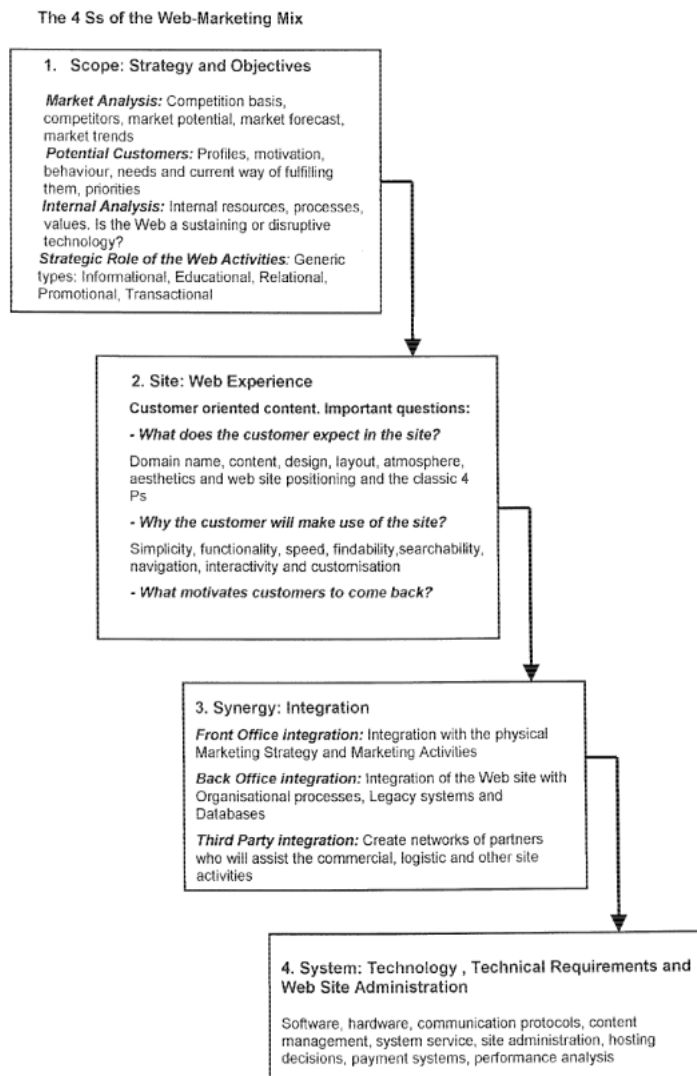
The 4 Ss of the Web-Marketing Mix

1. Scope: Strategy and Objectives

*Market Analysis:* Competition basis, competitors, market potential, market forecast, market trends
*Potential Customers:* Profiles, motivation, behaviour, needs and current way of fulfilling them, priorities
*Internal Analysis:* Internal resources, processes, values. Is the Web a sustaining or disruptive technology?
*Strategic Role of the Web Activities:* Generic types: Informational, Educational, Relational, Promotional, Transactional

2. Site: Web Experience

Customer oriented content. Important questions:

*- What does the customer expect in the site?*

Domain name, content, design, layout, atmosphere, aesthetics and web site positioning and the classic 4 Ps

*- Why the customer will make use of the site?*

Simplicity, functionality, speed, findability,searchability, navigation, interactivity and customisation

*- What motivates customers to come back?*

3. Synergy: Integration

*Front Office integration:* Integration with the physical Marketing Strategy and Marketing Activities

*Back Office integration:* Integration of the Web site with Organisational processes, Legacy systems and Databases

*Third Party integration:* Create networks of partners who will assist the commercial, logistic and other site activities

4. System: Technology , Technical Requirements and Web Site Administration

Software, hardware, communication protocols, content management, system service, site administration, hosting decisions, payment systems, performance analysis